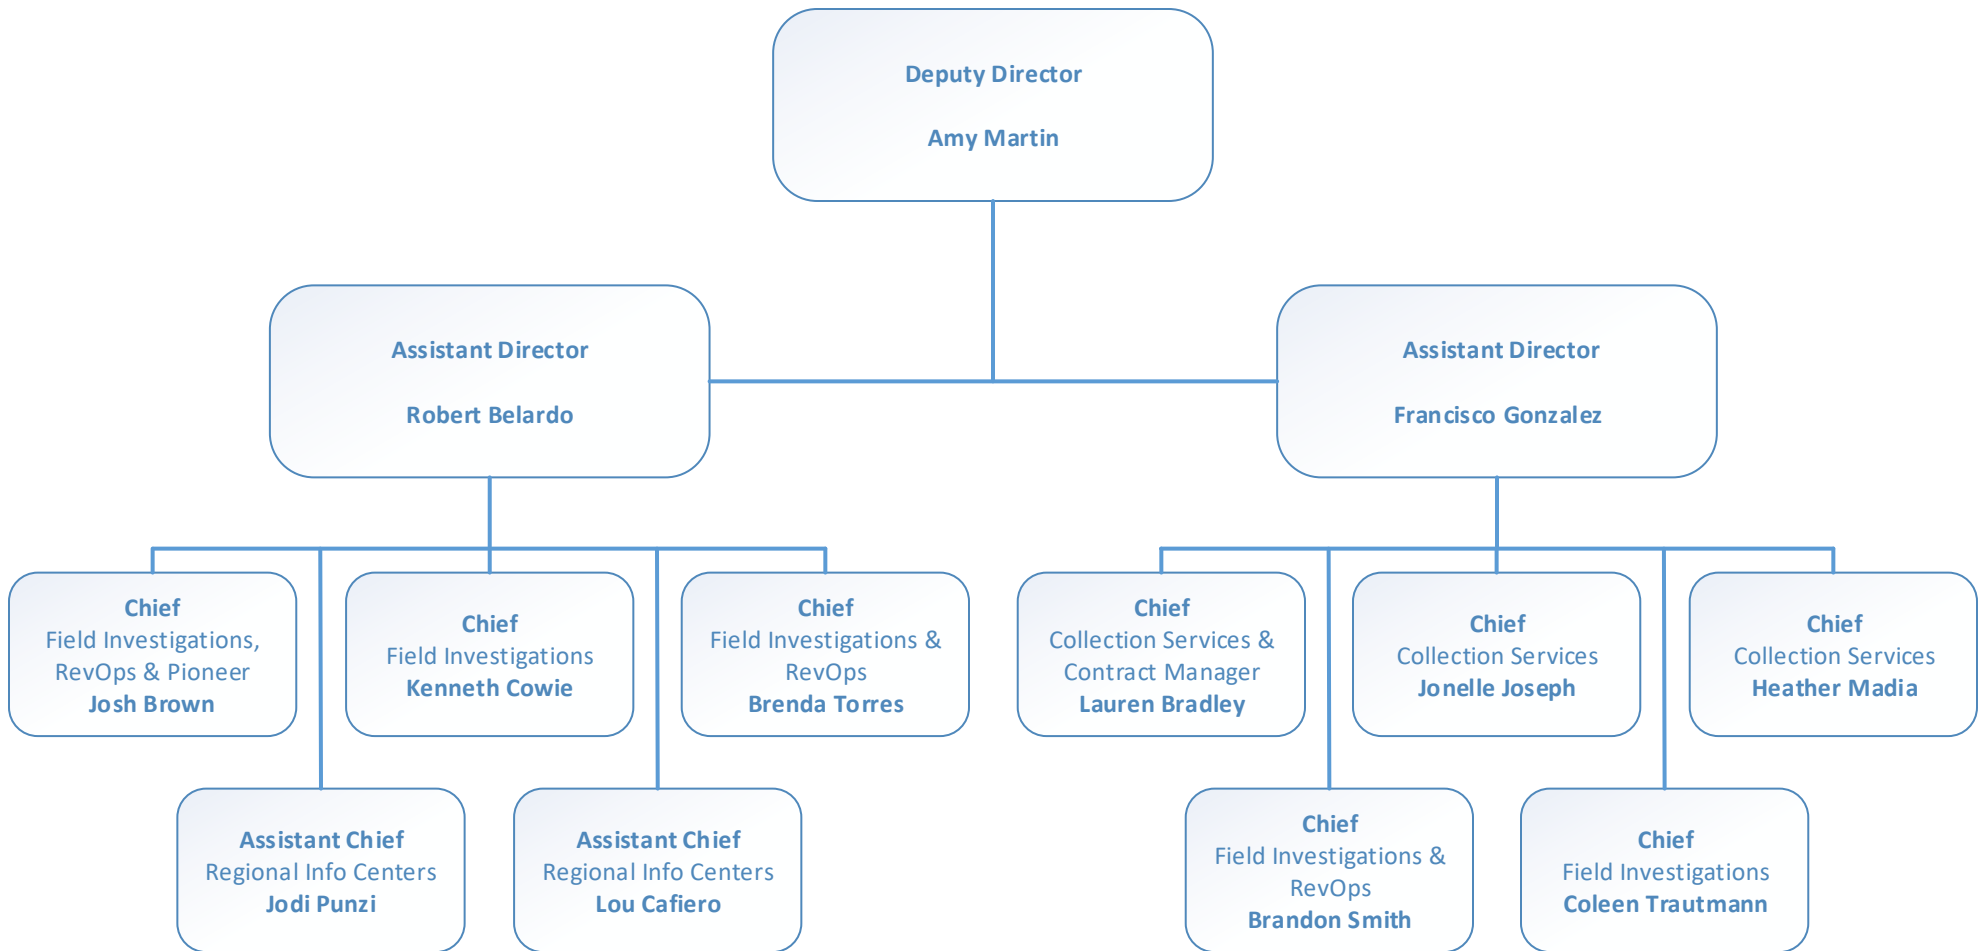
Deputy Director
Amy Martin

Assistant Director
Robert Belardo

Assistant Director
Francisco Gonzalez

Chief
Field Investigations, RevOps & Pioneer
Josh Brown

Chief
Field Investigations
Kenneth Cowie

Chief
Field Investigations & RevOps
Brenda Torres

Chief
Collection Services & Contract Manager
Lauren Bradley

Chief
Collection Services
Jonelle Joseph

Chief
Collection Services
Heather Madia

Assistant Chief
Regional Info Centers
Jodi Punzi

Assistant Chief
Regional Info Centers
Lou Cafiero

Chief
Field Investigations & RevOps
Brandon Smith

Chief
Field Investigations
Coleen Trautmann